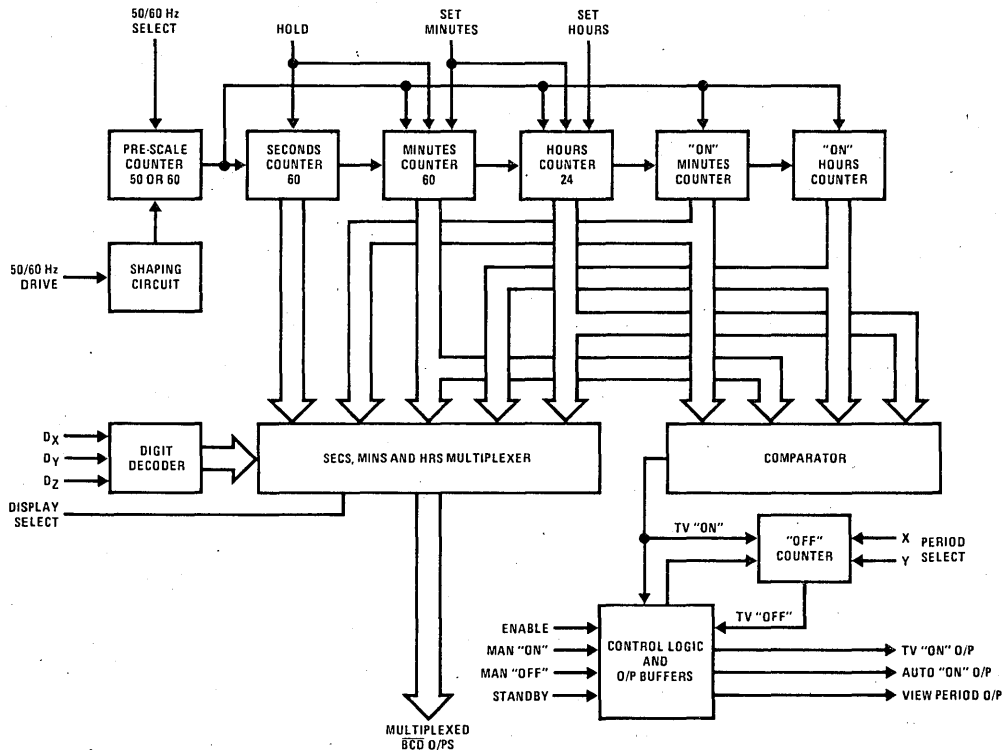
50/60 Hz SELECT

HOLD

SET MINUTES

SET HOURS

PRE-SCALE COUNTER 50 OR 60

SECONDS COUNTER 60

MINUTES COUNTER 60

HOURS COUNTER 24

"ON" MINUTES COUNTER

"ON" HOURS COUNTER

50/60 Hz DRIVE

SHAPING CIRCUIT

$D_X$

$D_Y$

$D_Z$

DIGIT DECODER

SECS, MINS AND HRS MULTIPLEXER

COMPARATOR

DISPLAY SELECT

TV "ON"

"OFF" COUNTER

X

Y

PERIOD SELECT

TV "OFF"

ENABLE

MAN "ON"

MAN "OFF"

STANDBY

CONTROL LOGIC AND O/P BUFFERS

TV "ON" O/P

AUTO "ON" O/P

VIEW PERIOD O/P

MULTIPLEXED BCD O/PS